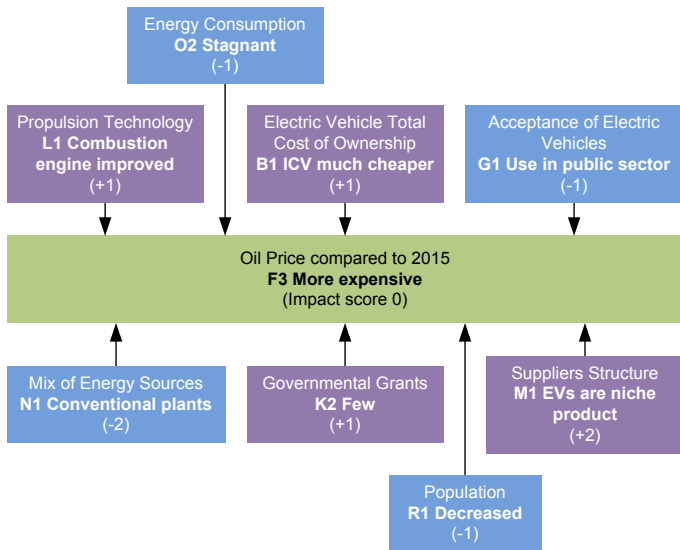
Energy Consumption
**O2 Stagnant**
(-1)

Propulsion Technology
**L1 Combustion engine improved**
(+1)

Electric Vehicle Total Cost of Ownership
**B1 ICV much cheaper**
(+1)

Acceptance of Electric Vehicles
**G1 Use in public sector**
(-1)

Oil Price compared to 2015
**F3 More expensive**
(Impact score 0)

Mix of Energy Sources
**N1 Conventional plants**
(-2)

Governmental Grants
**K2 Few**
(+1)

Suppliers Structure
**M1 EVs are niche product**
(+2)

Population
**R1 Decreased**
(-1)